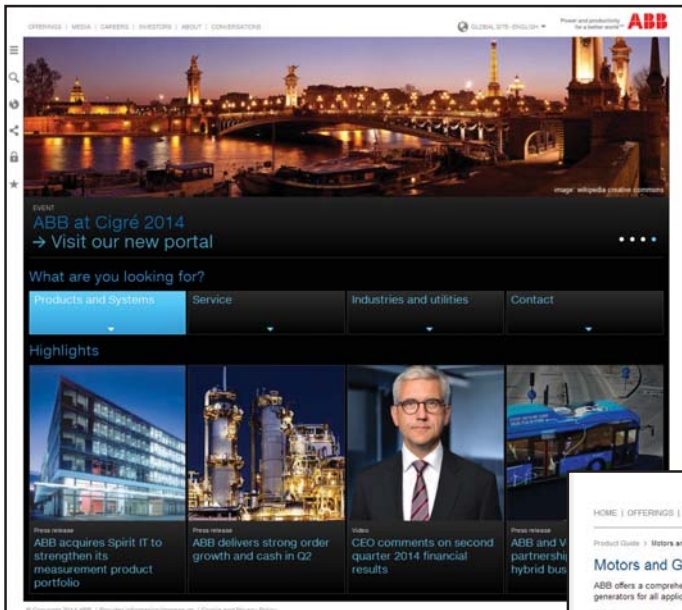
OFFERINGS | MEDIA | CAREERS | INVESTORS | ABOUT | CONVERSATIONS

GLOBAL SITE · ENGLISH

Power and productivity for a better world™ ABB

image: wikipedia creative commons

EVENT
ABB at Cigré 2014
→ Visit our new portal

What are you looking for?

Products and Systems

Service

Industries and utilities

Contact

Highlights

Press release
ABB acquires Spirit IT to strengthen its measurement product portfolio

Press release
ABB delivers strong order growth and cash in Q2

Video
CEO comments on second quarter 2014 financial results

Press release
ABB and V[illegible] partnershi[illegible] hybrid bus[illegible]

HOME | OFFERINGS | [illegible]

Product Guide > Motors a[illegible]

Motors and G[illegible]

ABB offers a comprehe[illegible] generators for all appli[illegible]

© Copyright 2014 ABB | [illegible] | Cookie and Privacy Policy